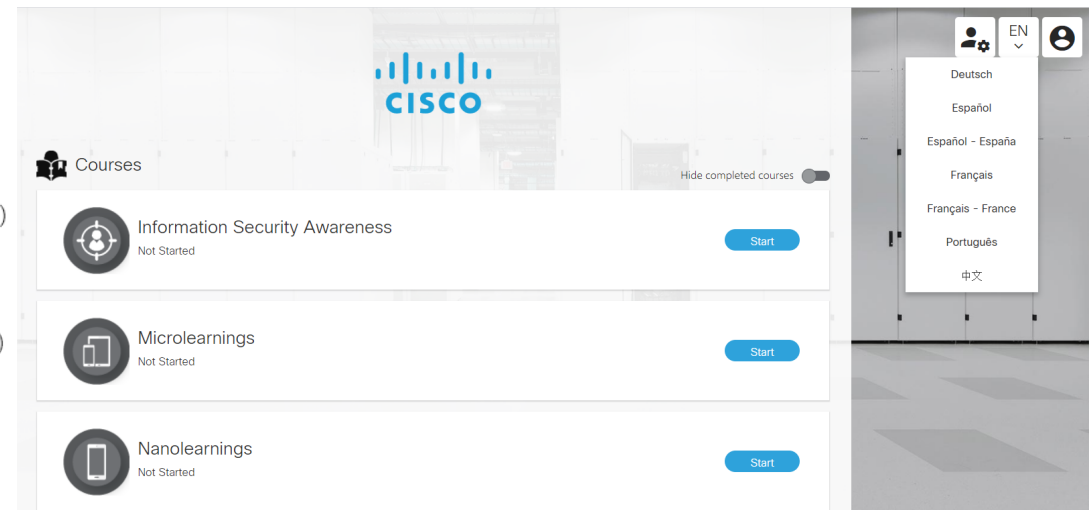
CISCO

EN

Deutsch

Español

Español - España

Français

Français - France

Português

中文

Courses

Hide completed courses

Information Security Awareness
Not Started
Start

Microlearnings
Not Started
Start

Nanolearnings
Not Started
Start